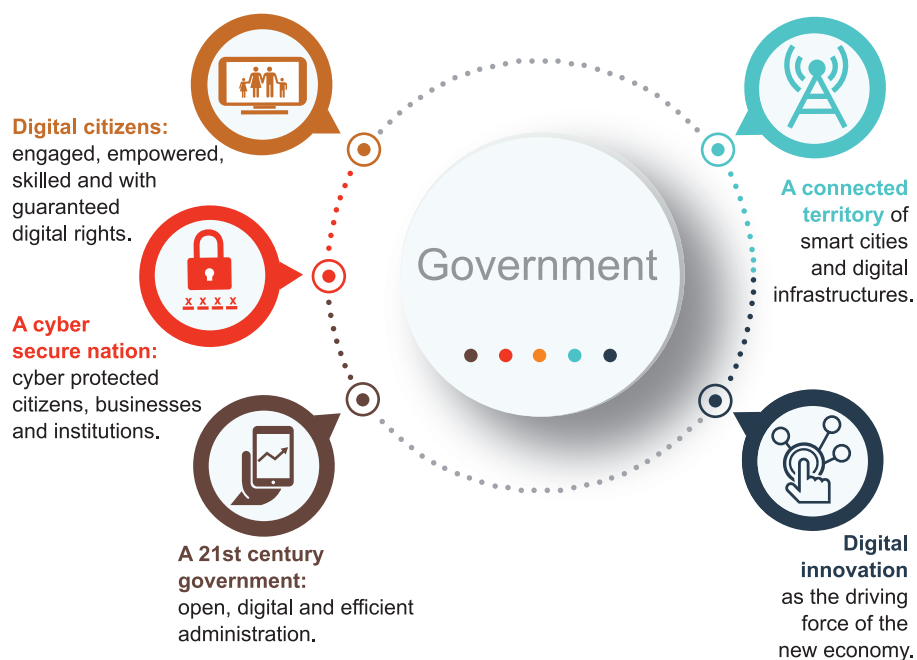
Digital citizens: engaged, empowered, skilled and with guaranteed digital rights.

x x x x

A cyber secure nation: cyber protected citizens, businesses and institutions.

A 21st century government: open, digital and efficient administration.

Government

A connected territory of smart cities and digital infrastructures.

Digital innovation as the driving force of the new economy.